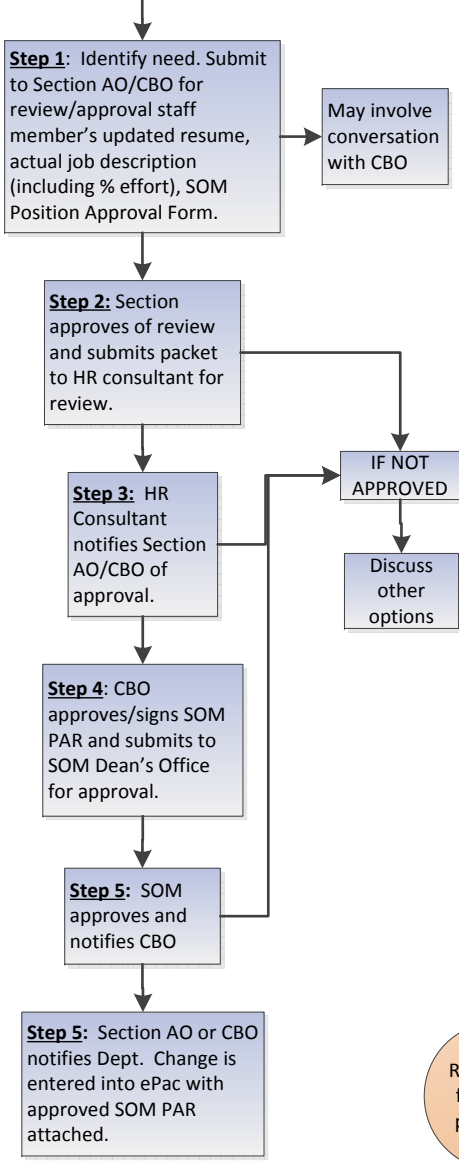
Step 1: Identify need. Submit to Section AO/CBO for review/approval staff member's updated resume, actual job description (including % effort), SOM Position Approval Form.

May involve conversation with CBO

Step 2: Section approves of review and submits packet to HR consultant for review.

IF NOT APPROVED

Discuss other options

Step 3: HR Consultant notifies Section AO/CBO of approval.

Step 4: CBO approves/signs SOM PAR and submits to SOM Dean's Office for approval.

Step 5: SOM approves and notifies CBO

Step 5: Section AO or CBO notifies Dept. Change is entered into ePac with approved SOM PAR attached.

R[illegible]
f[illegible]
P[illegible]